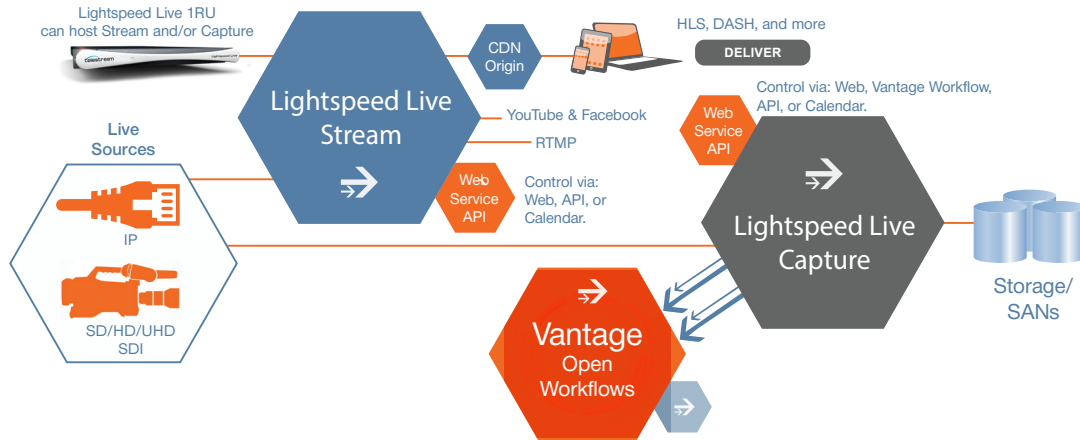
Lightspeed Live 1RU can host Stream and/or Capture

telestream

Lightspeed Live Stream

CDN Origin

HLS, DASH, and more

DELIVER

YouTube & Facebook

RTMP

Web Service API

Control via: Web, API, or Calendar.

Live Sources

IP

SD/HD/UHD SDI

Web Service API

Control via: Web, Vantage Workflow, API, or Calendar.

Lightspeed Live Capture

Storage/ SANs

Vantage Open Workflows